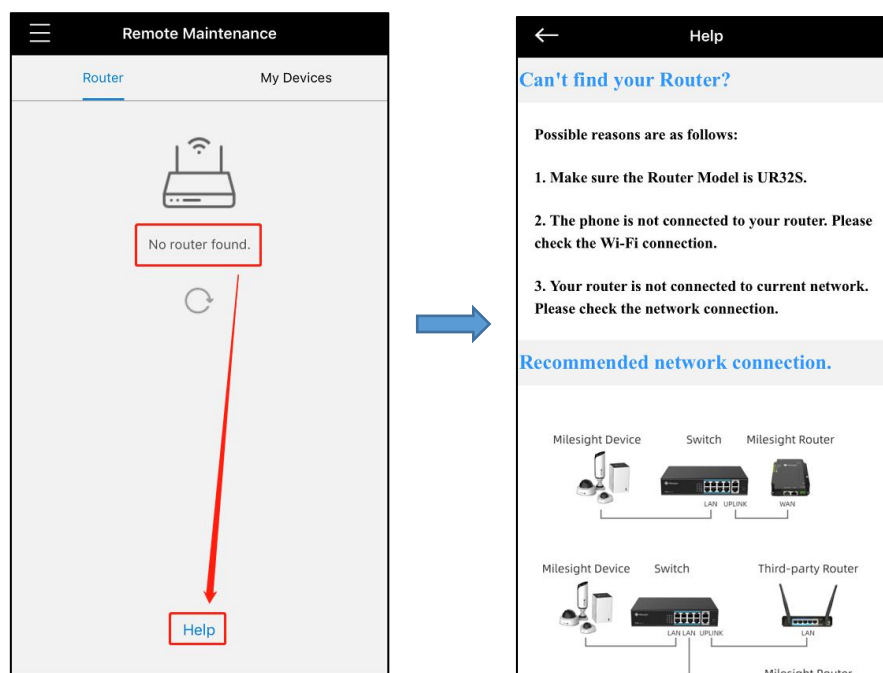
Remote Maintenance

Router

My Devices

No router found.

Help

Help

Can't find your Router?

Possible reasons are as follows:

1. Make sure the Router Model is UR32S.

2. The phone is not connected to your router. Please check the Wi-Fi connection.

3. Your router is not connected to current network. Please check the network connection.

Recommended network connection.

Milesight Device

Switch

Milesight Router

LAN

UPLINK

WAN

Milesight Device

Switch

Third-party Router

LAN LAN

UPLINK

LAN

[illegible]